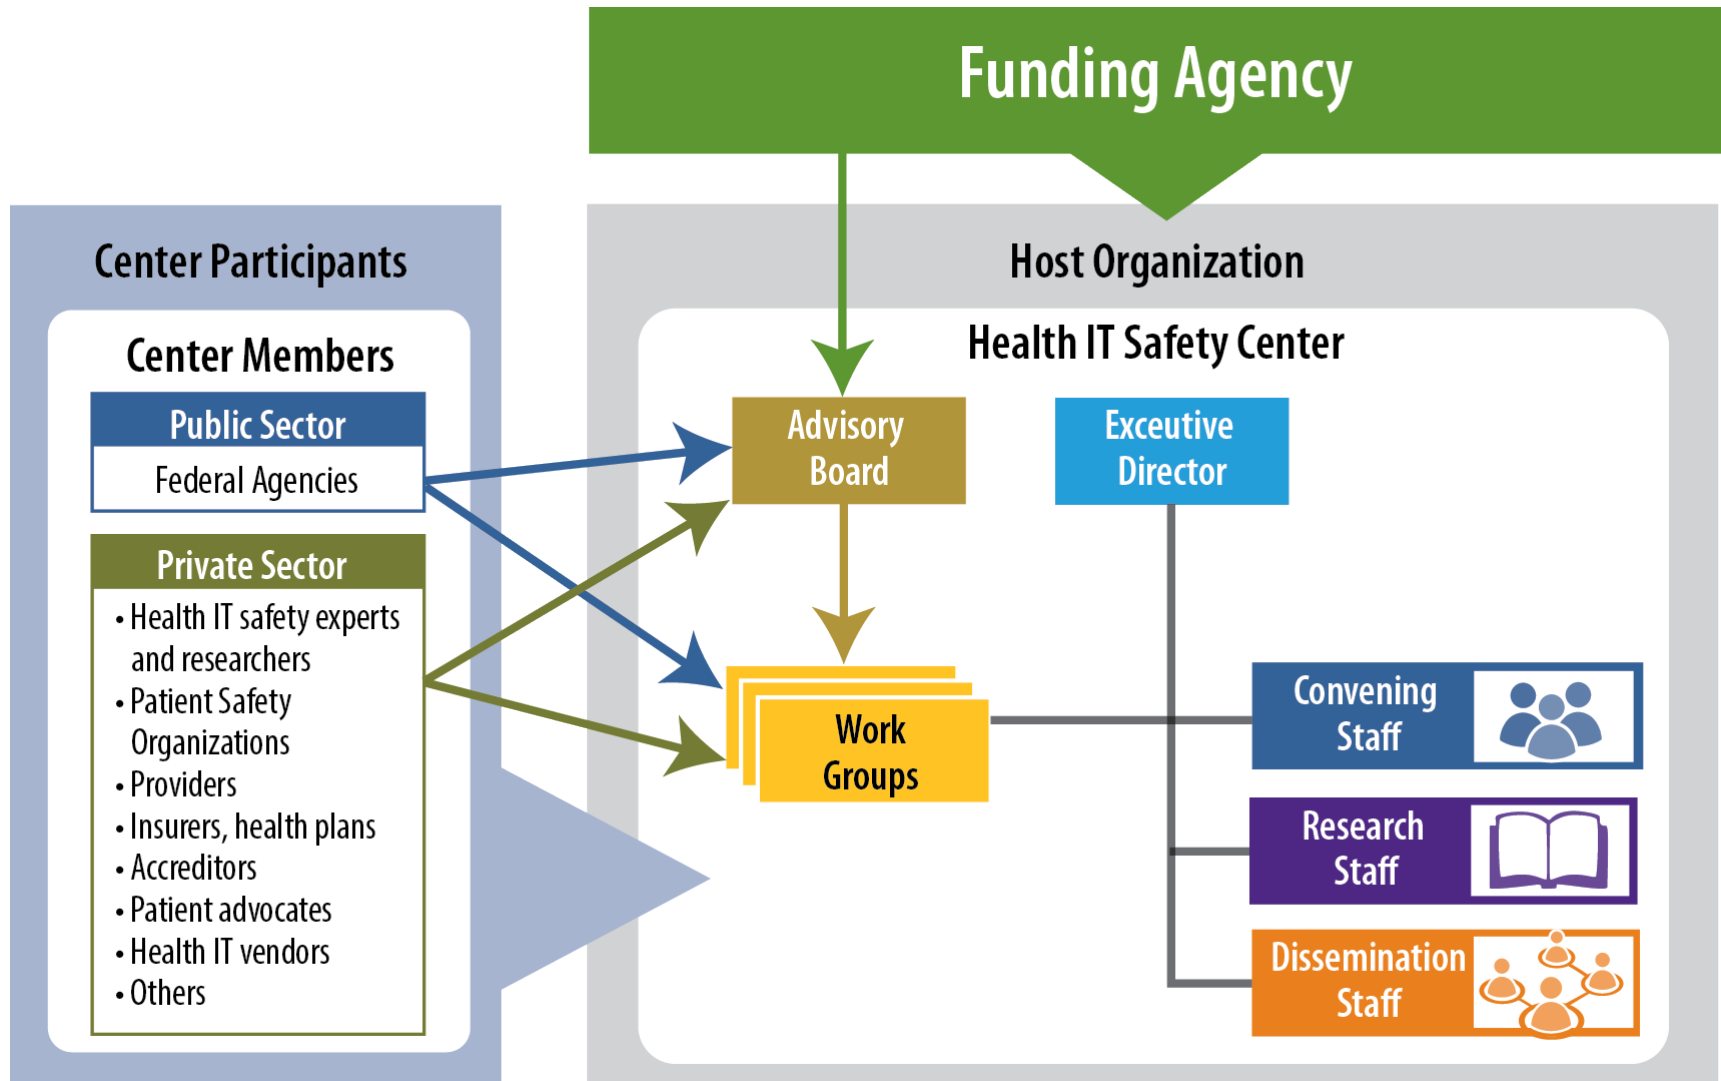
Funding Agency

Center Participants

Center Members

Public Sector

Federal Agencies

Private Sector

• Health IT safety experts and researchers
• Patient Safety Organizations
• Providers
• Insurers, health plans
• Accreditors
• Patient advocates
• Health IT vendors
• Others

Host Organization

Health IT Safety Center

Advisory Board

Executive Director

Work Groups

Convening Staff

Research Staff

Dissemination Staff